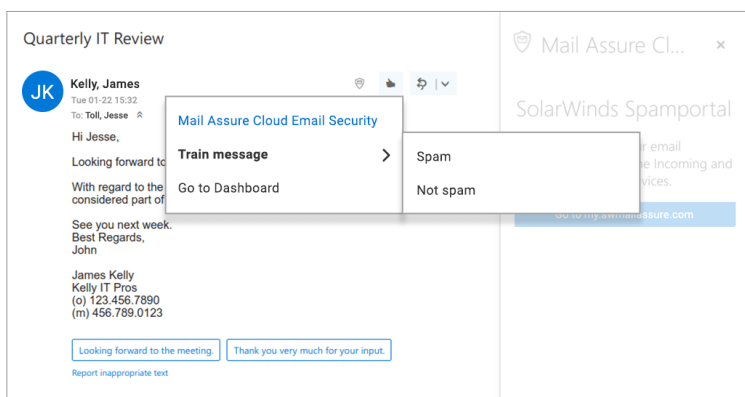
Quarterly IT Review

JK

Kelly, James

Tue 01-22 15:32

To: Toll, Jesse

Hi Jesse,

Looking forward to

With regard to the considered part of

See you next week.
Best Regards,
John

James Kelly
Kelly IT Pros
(o) 123.456.7890
(m) 456.789.0123

Looking forward to the meeting.

Thank you very much for your input.

Report inappropriate text

Mail Assure Cloud Email Security

Train message

Go to Dashboard

Spam

Not spam

Mail Assure Cl...

×

SolarWinds Spamportal

r email
e Incoming and
vices.

Go to my.swmailassure.com